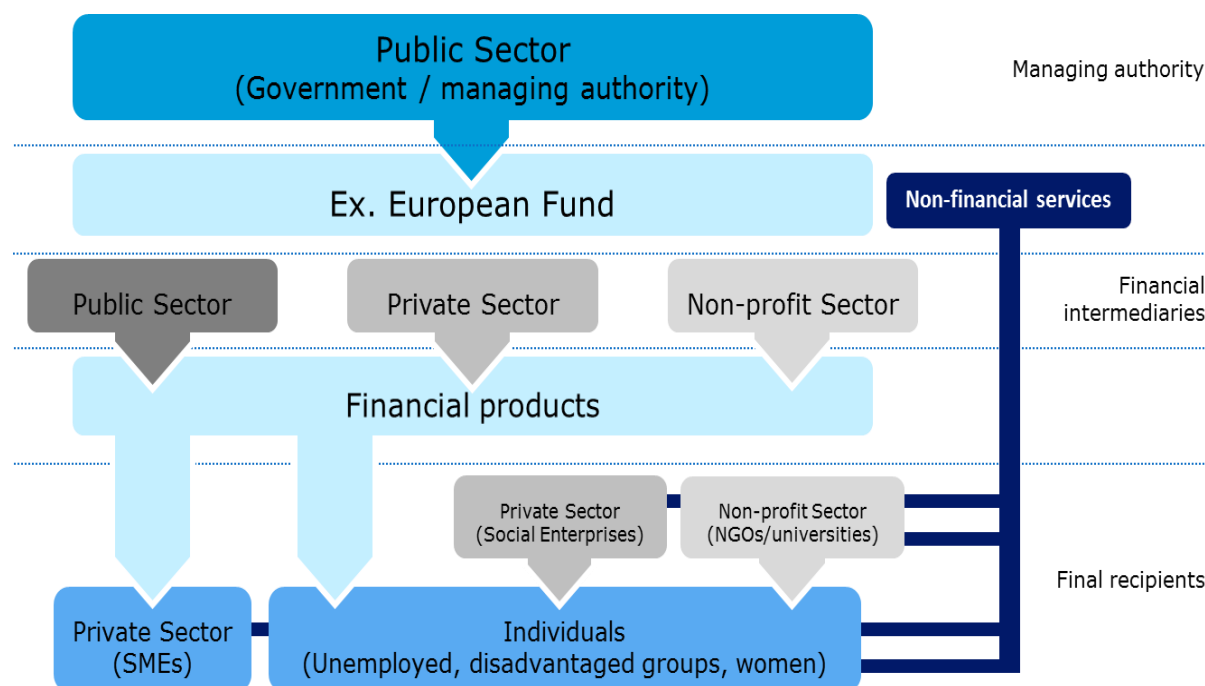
Public Sector
(Government / managing authority)

Managing authority

Ex. European Fund

Non-financial services

Public Sector

Private Sector

Non-profit Sector

Financial intermediaries

Financial products

Private Sector
(Social Enterprises)

Non-profit Sector
(NGOs/universities)

Final recipients

Private Sector
(SMEs)

Individuals
(Unemployed, disadvantaged groups, women)